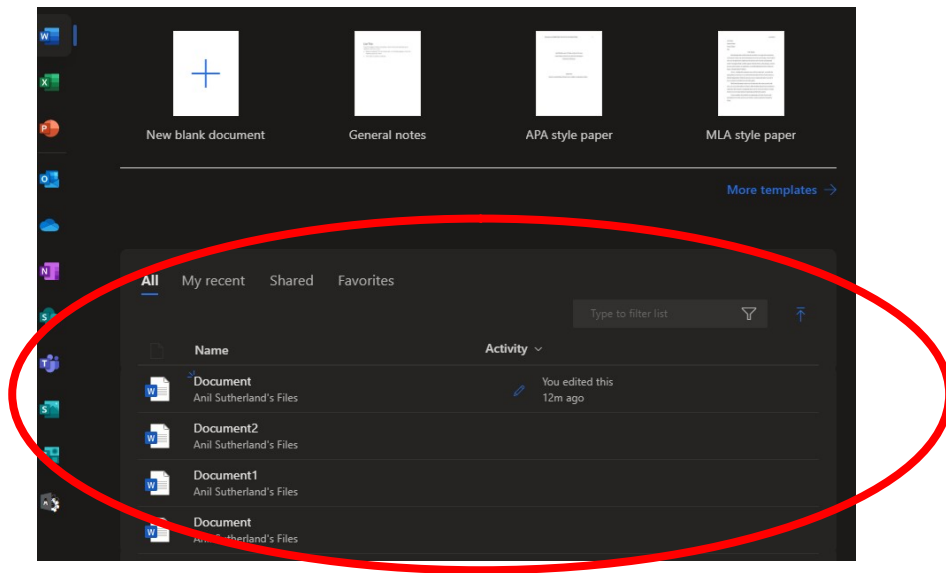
New blank document

General notes

APA style paper

MLA style paper

More templates →

All My recent Shared Favorites

Type to filter list

Name

Activity

Document
Anil Sutherland's Files

You edited this
12m ago

Document2
Anil Sutherland's Files

Document1
Anil Sutherland's Files

Document
Anil Sutherland's Files